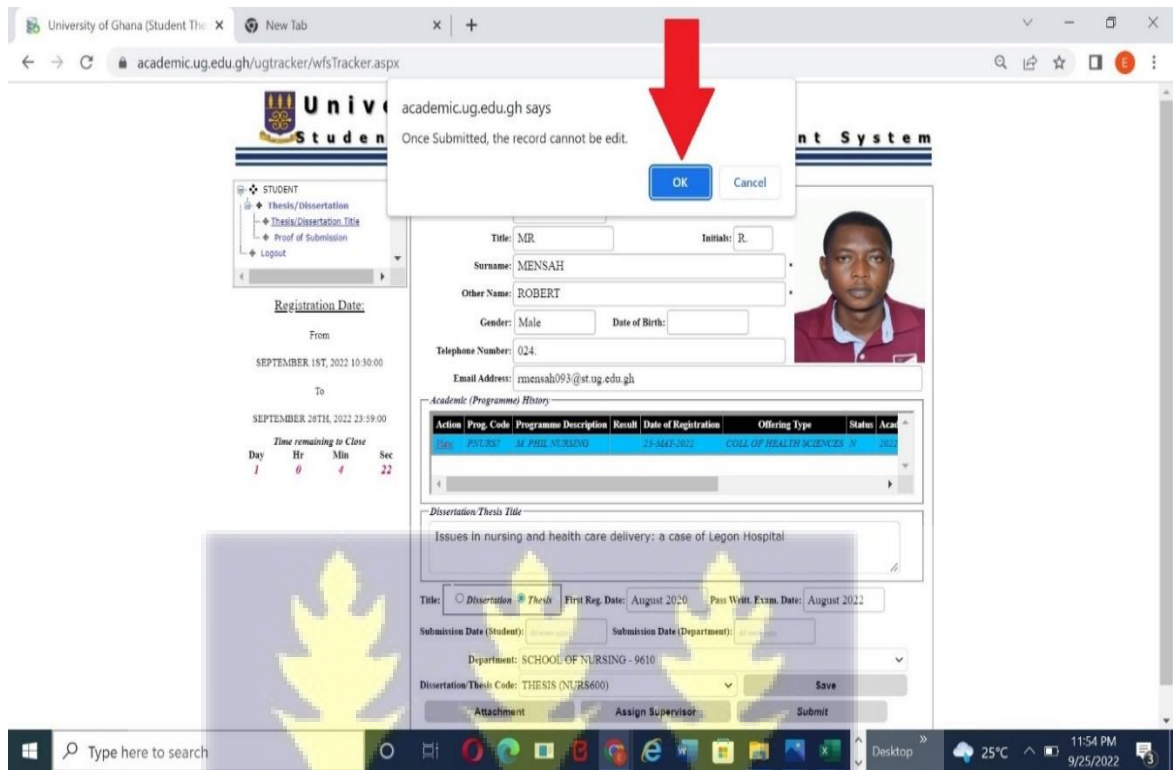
University of Ghana (Student The ×
New Tab ×
+
academic.ug.edu.gh/ugtracker/wfsTracker.aspx

Univ
Studen
nt System

academic.ug.edu.gh says
Once Submitted, the record cannot be edit.
OK
Cancel

STUDENT
Thesis/Dissertation
Thesis/Dissertation Title
Proof of Submission
Logout

Registration Date:
From
SEPTEMBER 1ST, 2022 10:30:00
To
SEPTEMBER 26TH, 2022 23:59:00
Time remaining to Close

| Day | Hr | Min | Sec |
|---|---|---|---|
| 1 | 0 | 4 | 22 |

Title: MR
Initials: R.
Surname: MENSAH
Other Name: ROBERT
Gender: Male
Date of Birth:
Telephone Number: 024.
Email Address: rmensah093@st.ug.edu.gh

Academic (Programme) History

| Action | Prog. Code | Programme Description | Result | Date of Registration | Offering Type | Status | Acad |
|---|---|---|---|---|---|---|---|
| View | PNURS7 | M. PHIL NURSING | | 23-MAY-2022 | COLL OF HEALTH SCIENCES | N | 2022 |

Dissertation/Thesis Title
Issues in nursing and health care delivery: a case of Legon Hospital

Title: Dissertation Thesis
First Reg. Date: August 2020
Pass Writt. Exam. Date: August 2022
Submission Date (Student):
Submission Date (Department):
Department: SCHOOL OF NURSING - 9610
Dissertation/Thesis Code: THESIS (NURS600)
Save
Attachment
Assign Supervisor
Submit

Type here to search
Desktop
25°C
11:54 PM
9/25/2022
3